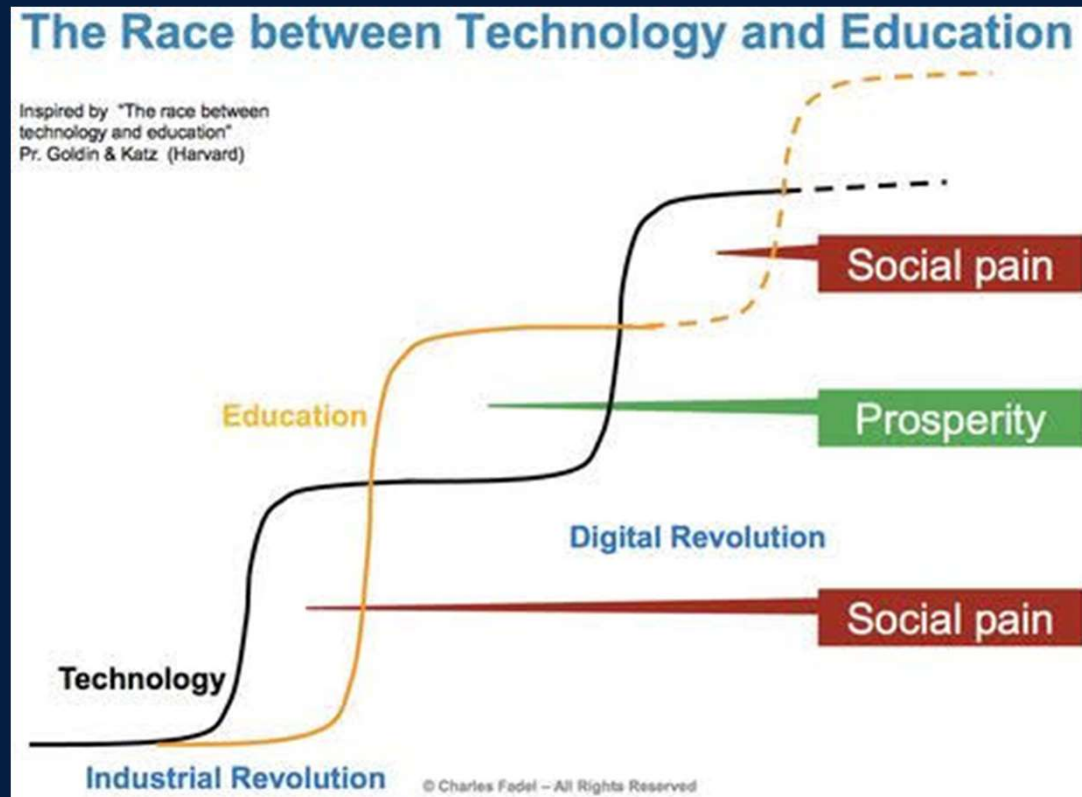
The Race between Technology and Education

Inspired by "The race between technology and education" Pr. Goldin & Katz (Harvard)

Social pain

Education

Prosperity

Digital Revolution

Social pain

Technology

Industrial Revolution

© Charles Fadel – All Rights Reserved